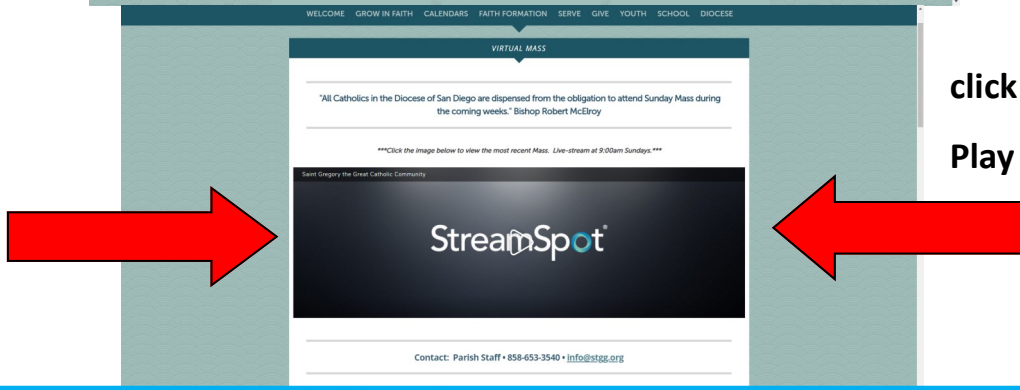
WELCOME GROW IN FAITH CALENDARS FAITH FORMATION SERVE GIVE YOUTH SCHOOL DIOCESE

VIRTUAL MASS

"All Catholics in the Diocese of San Diego are dispensed from the obligation to attend Sunday Mass during the coming weeks." Bishop Robert McElroy

***Click the image below to view the most recent Mass. Live-stream at 9:00am Sundays.***

Saint Gregory the Great Catholic Community

StreamSpot

Contact: Parish Staff • 858-653-3540 • info@stgg.org

click

Play